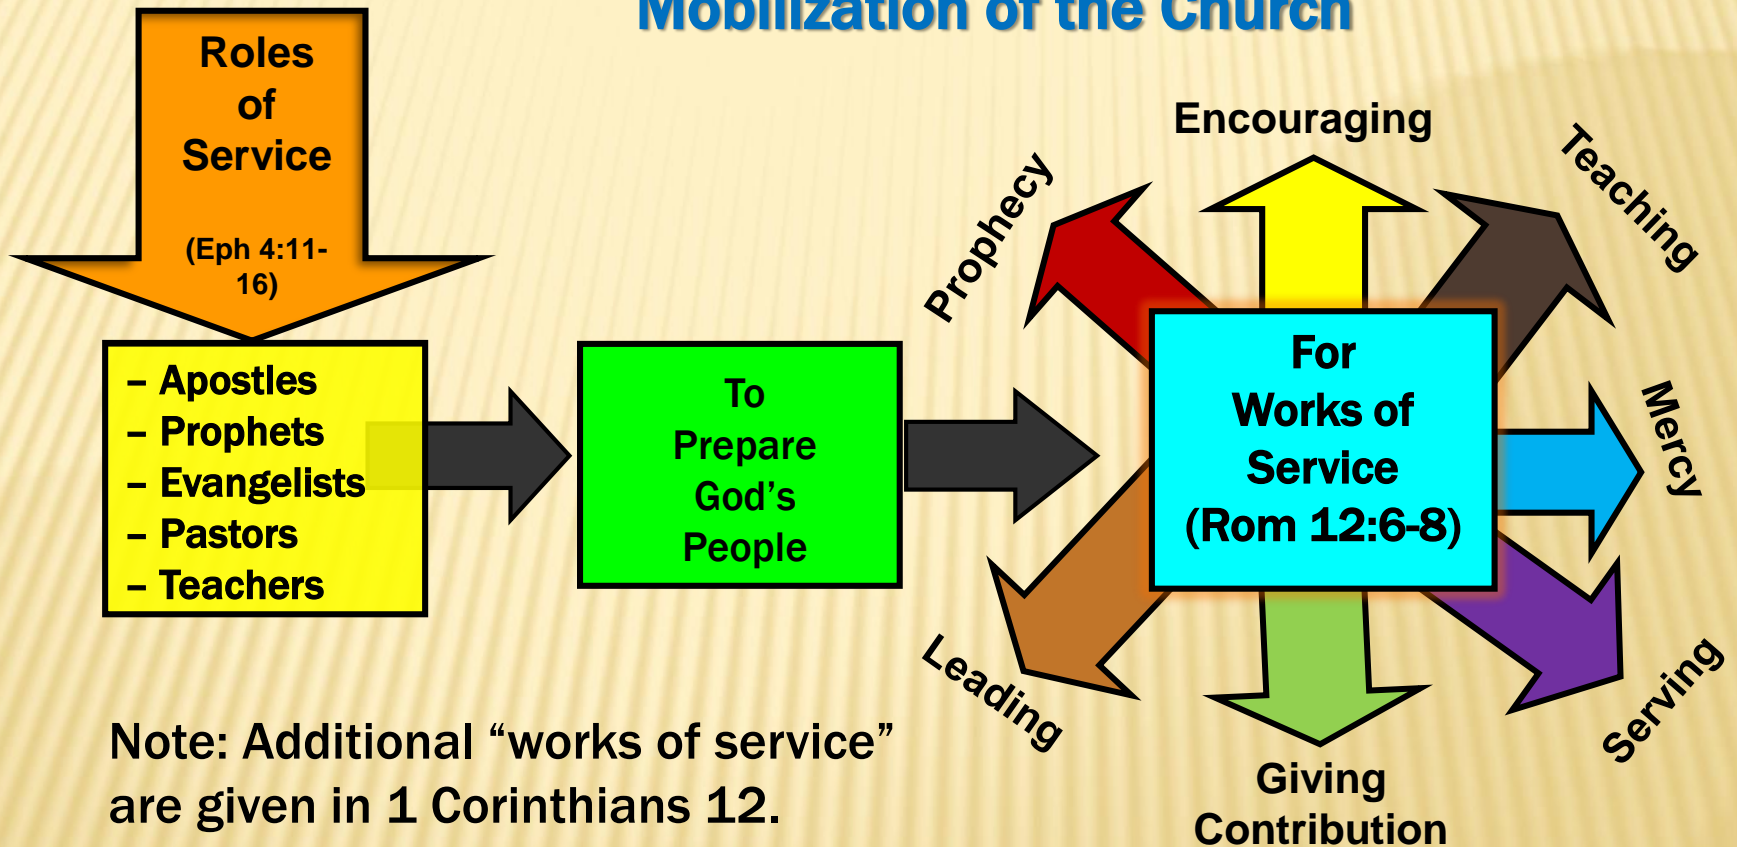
Mobilization of the Church

Roles of Service

(Eph 4:11-16)

– Apostles
– Prophets
– Evangelists
– Pastors
– Teachers

To Prepare God's People

For Works of Service (Rom 12:6-8)

Prophecy

Encouraging

Teaching

Mercy

Serving

Giving Contribution

Leading

Note: Additional "works of service" are given in 1 Corinthians 12.